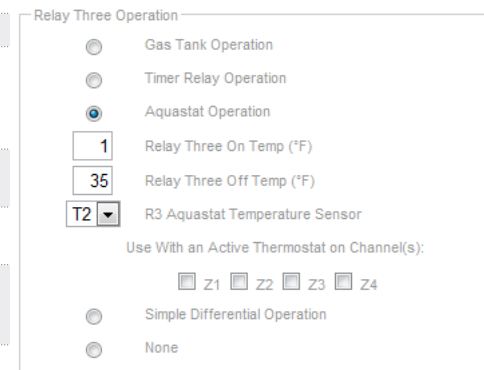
Relay Three Operation

Gas Tank Operation

Timer Relay Operation

Aquastat Operation

1 Relay Three On Temp (°F)

35 Relay Three Off Temp (°F)

T2 R3 Aquastat Temperature Sensor

Use With an Active Thermostat on Channel(s):

Z1 Z2 Z3 Z4

Simple Differential Operation

None